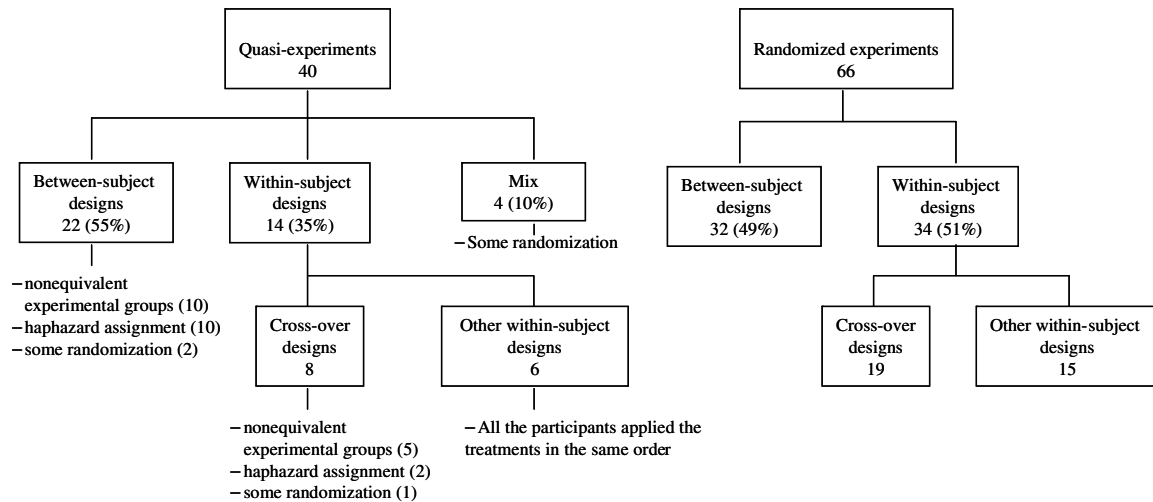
Quasi-experiments
40

Between-subject designs
22 (55%)

– nonequivalent experimental groups (10)
– haphazard assignment (10)
– some randomization (2)

Within-subject designs
14 (35%)

Cross-over designs
8

– nonequivalent experimental groups (5)
– haphazard assignment (2)
– some randomization (1)

Other within-subject designs
6

– All the participants applied the treatments in the same order

Mix
4 (10%)

– Some randomization

Randomized experiments
66

Between-subject designs
32 (49%)

Within-subject designs
34 (51%)

Cross-over designs
19

Other within-subject designs
15